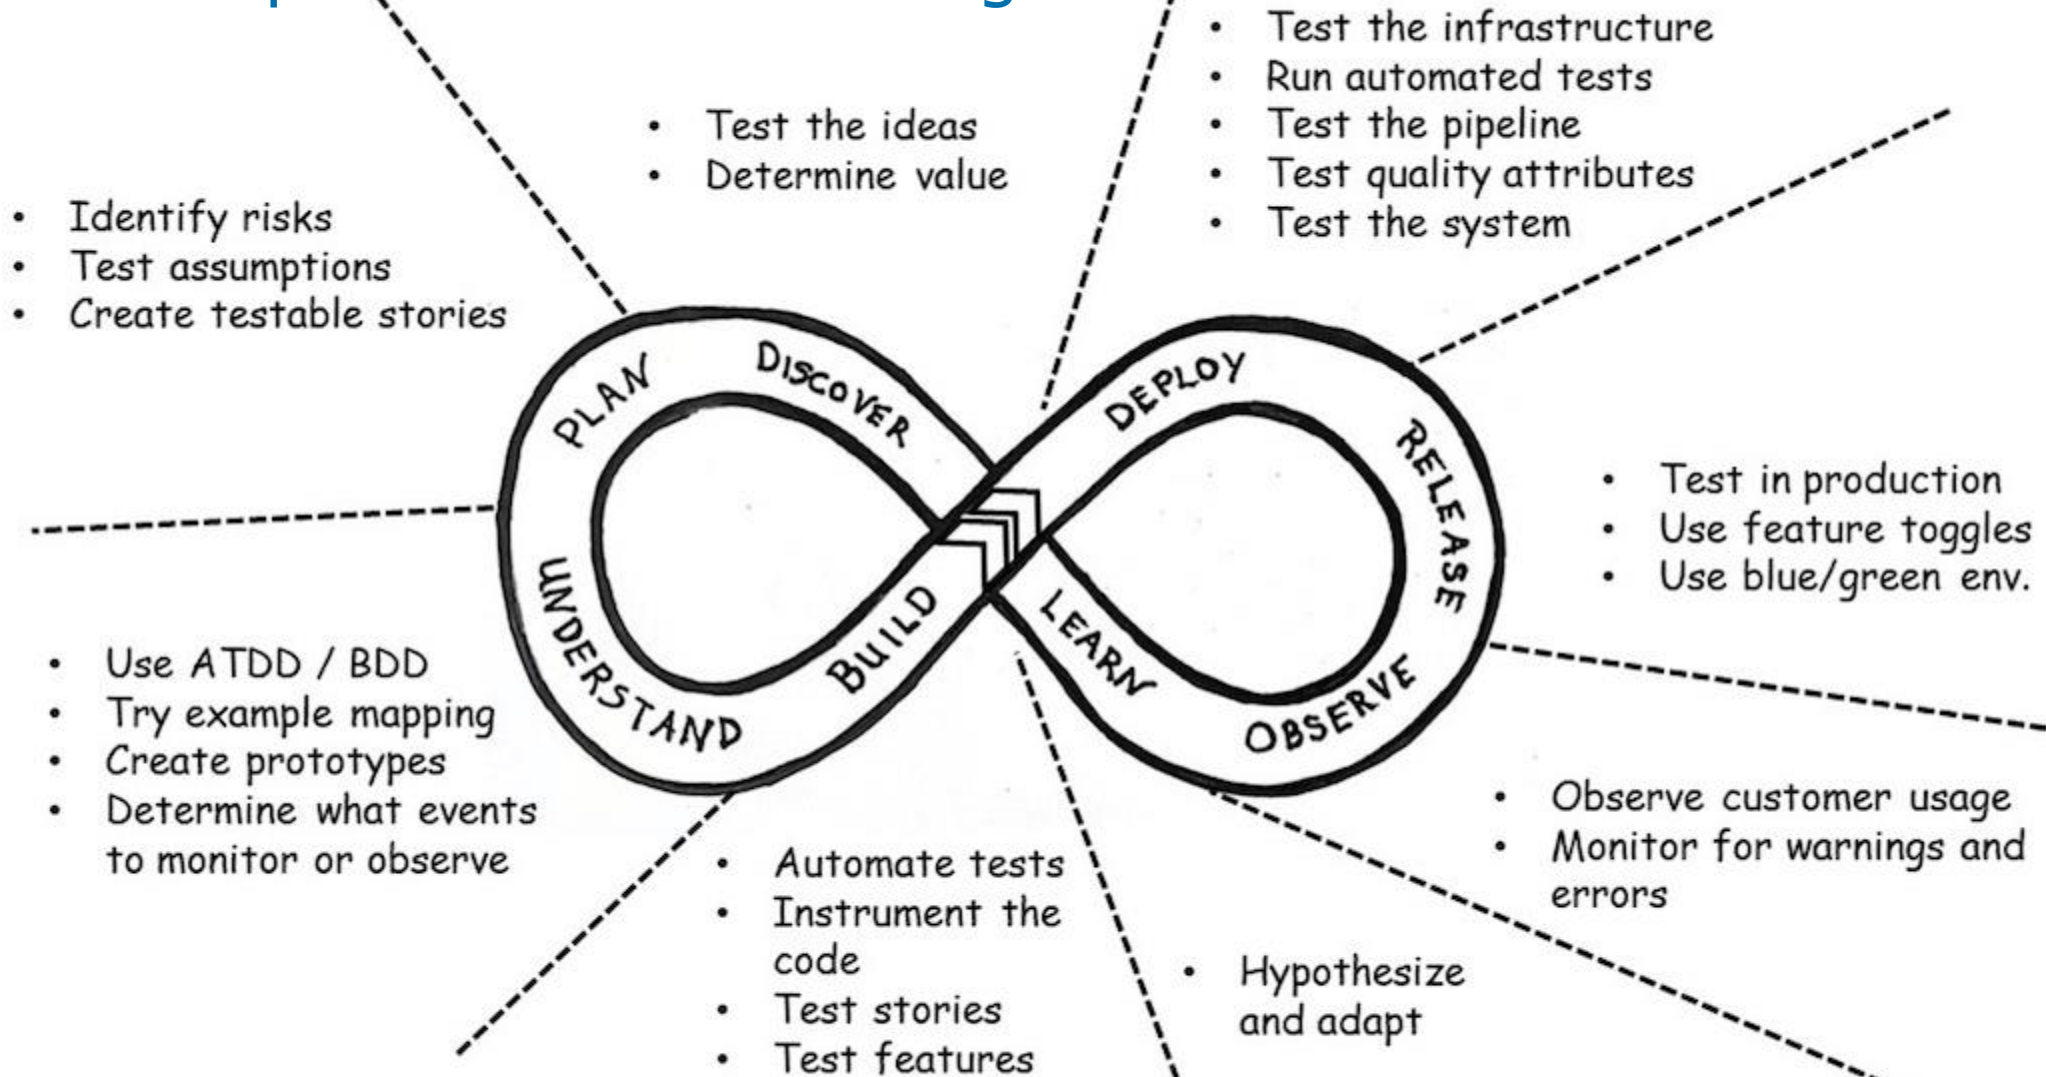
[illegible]

- Test the ideas
- Determine value

- Test the infrastructure
- Run automated tests
- Test the pipeline
- Test quality attributes
- Test the system

- Identify risks
- Test assumptions
- Create testable stories

PLAN DISCOVER DEPLOY RELEASE UNDERSTAND BUILD LEARN OBSERVE

- Test in production
- Use feature toggles
- Use blue/green env.

- Use ATDD / BDD
- Try example mapping
- Create prototypes
- Determine what events to monitor or observe

- Observe customer usage
- Monitor for warnings and errors

- Automate tests
- Instrument the code
- Test stories
- Test features

- Hypothesize and adapt